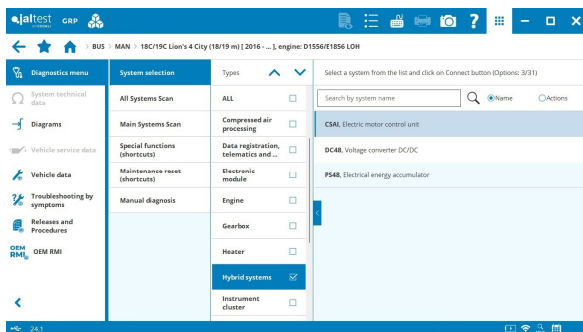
jaltest GRP

BUS > MAN > 18C/19C Lion's 4 City (18/19 m) [ 2016 - ... ], engine: D1556/E1856 LOH

Diagnostics menu
System technical data
Diagrams
Vehicle service data
Vehicle data
Troubleshooting by symptoms
Releases and Procedures
OEM RMI

System selection
All Systems Scan
Main Systems Scan
Special functions (shortcuts)
Maintenance reset (shortcuts)
Manual diagnosis

Types
ALL
Compressed air processing
Data registration, telematics and ...
Electronic module
Engine
Gearbox
Heater
Hybrid systems
Instrument cluster

Select a system from the list and click on Connect button (Options: 3/31)
Search by system name
Name
Actions

CSAI, Electric motor control unit
DC48, Voltage converter DC/DC
PS48, Electrical energy accumulator

24.1